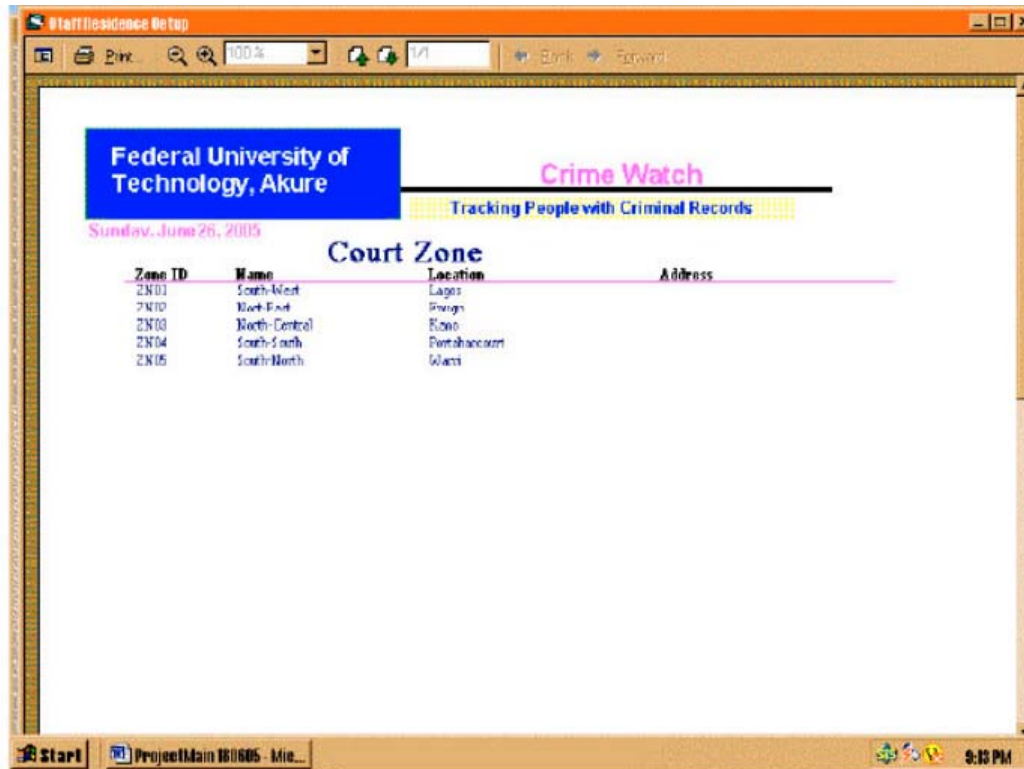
StaffResidence Setup

Print 100% 1/1 Back Forward

Federal University of Technology, Akure

Crime Watch

Tracking People with Criminal Records

Sunday, June 26, 2005

Court Zone

| Zone ID | Name | Location | Address |
|---|---|---|---|
| ZN01 | South-West | Lagos | |
| ZN02 | North-East | Enugu | |
| ZN03 | North-Central | Kano | |
| ZN04 | South-South | Portharcourt | |
| ZN05 | South-North | Warri | |

Start ProjectMain 180605 - Mic...

9:18 PM